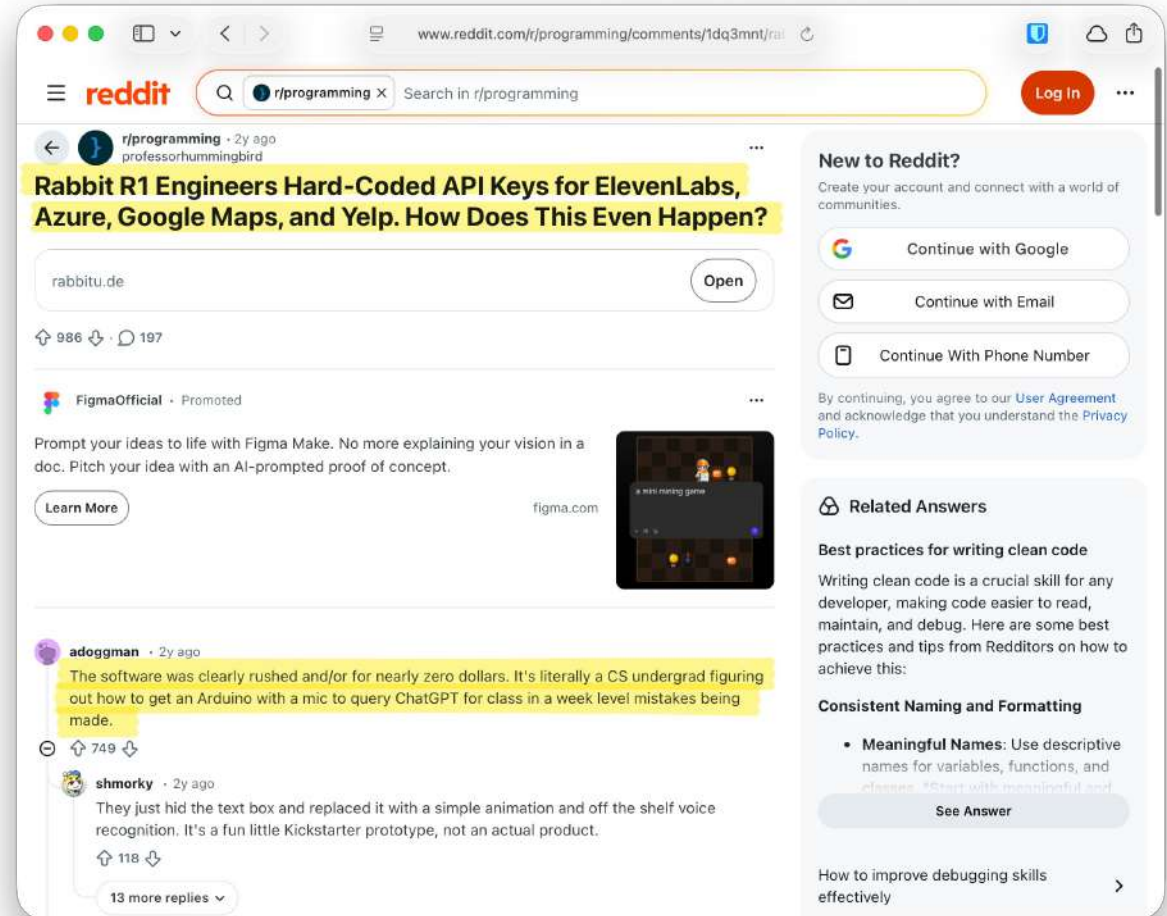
www.reddit.com/r/programming/comments/1dq3mnt/ra

reddit

r/programming × Search in r/programming

Log In

r/programming · 2y ago
professorhummingbird

Rabbit R1 Engineers Hard-Coded API Keys for ElevenLabs, Azure, Google Maps, and Yelp. How Does This Even Happen?

rabbitu.de

Open

986 · 197

FigmaOfficial · Promoted

Prompt your ideas to life with Figma Make. No more explaining your vision in a doc. Pitch your idea with an AI-prompted proof of concept.

Learn More

figma.com

a mini mining game

adoggman · 2y ago
The software was clearly rushed and/or for nearly zero dollars. It's literally a CS undergrad figuring out how to get an Arduino with a mic to query ChatGPT for class in a week level mistakes being made.

749

shmorky · 2y ago
They just hid the text box and replaced it with a simple animation and off the shelf voice recognition. It's a fun little Kickstarter prototype, not an actual product.

118

13 more replies

New to Reddit?
Create your account and connect with a world of communities.

Continue with Google

Continue with Email

Continue With Phone Number

By continuing, you agree to our User Agreement and acknowledge that you understand the Privacy Policy.

Related Answers

Best practices for writing clean code

Writing clean code is a crucial skill for any developer, making code easier to read, maintain, and debug. Here are some best practices and tips from Redditors on how to achieve this:

Consistent Naming and Formatting

• Meaningful Names: Use descriptive names for variables, functions, and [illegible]

See Answer

How to improve debugging skills effectively